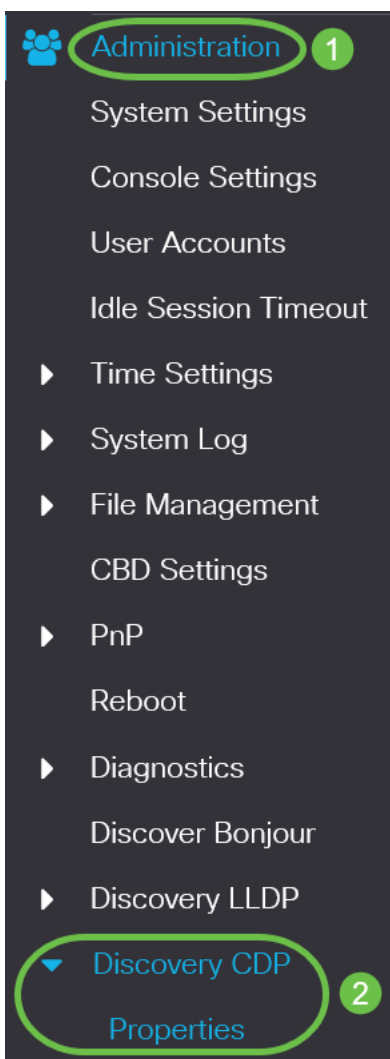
Administration 1
System Settings
Console Settings
User Accounts
Idle Session Timeout
Time Settings
System Log
File Management
CBD Settings
PnP
Reboot
Diagnostics
Discover Bonjour
Discovery LLDP
Discovery CDP 2
Properties